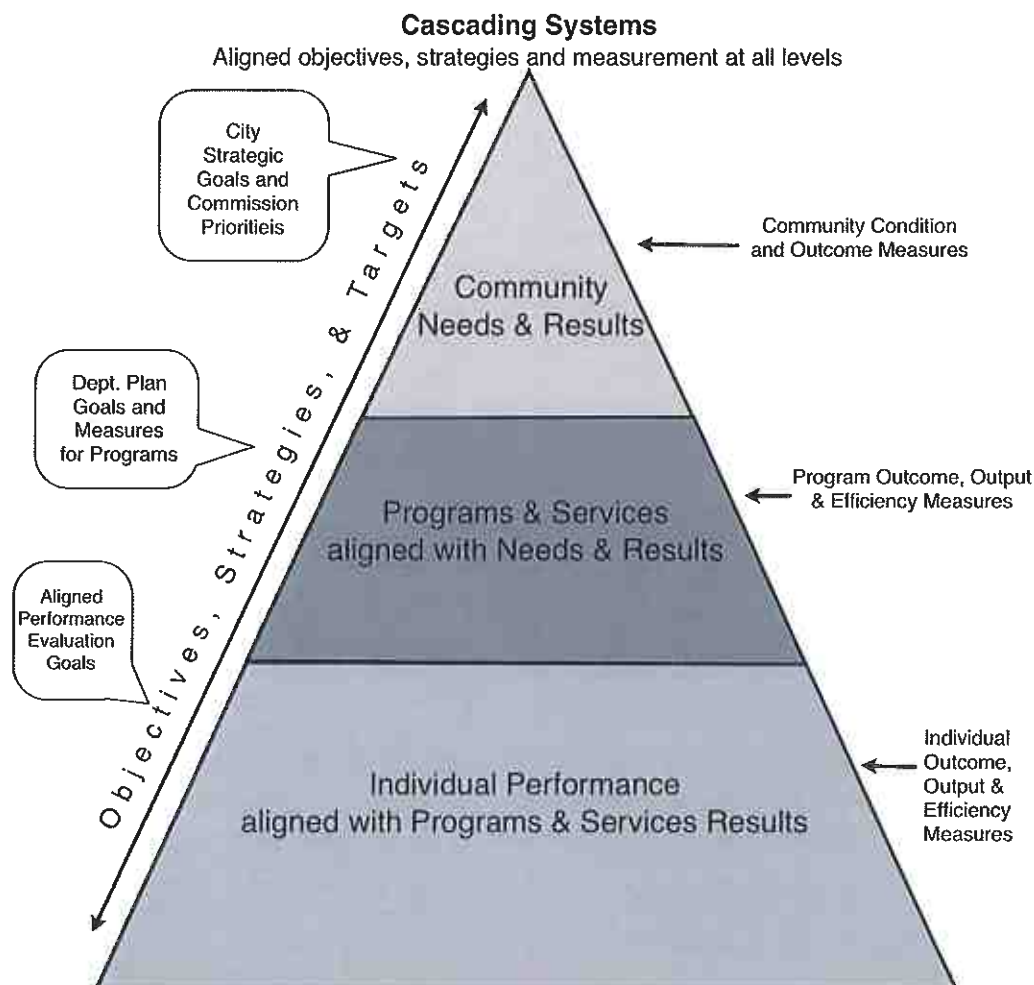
**Cascading Systems**

Aligned objectives, strategies and measurement at all levels

City Strategic Goals and Commission Prioritieis

Dept. Plan Goals and Measures for Programs

Aligned Performance Evaluation Goals

Objectives, Strategies, & Targets

Community Needs & Results

Programs & Services aligned with Needs & Results

Individual Performance aligned with Programs & Services Results

Community Condition and Outcome Measures

Program Outcome, Output & Efficiency Measures

Individual Outcome, Output & Efficiency Measures